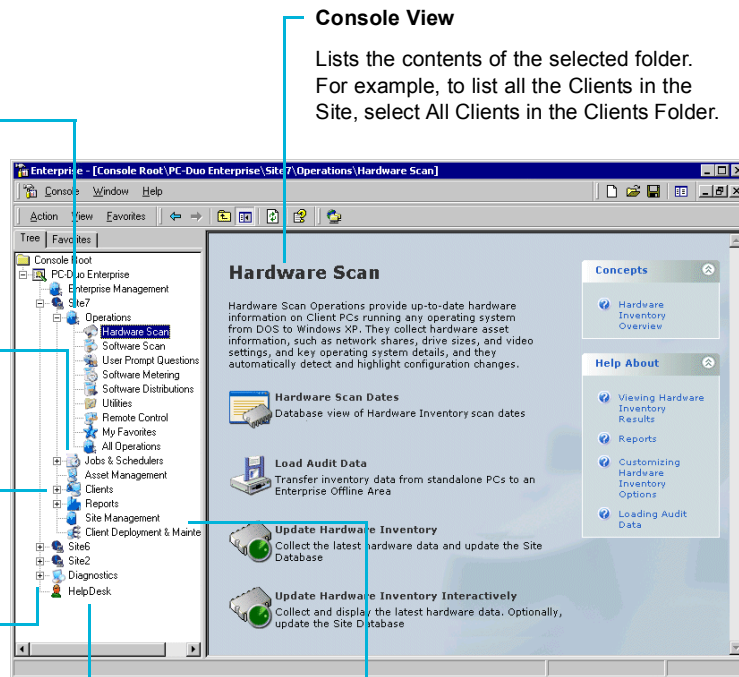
Console View

Lists the contents of the selected folder. For example, to list all the Clients in the Site, select All Clients in the Clients Folder.

Enterprise - [Console Root\PC-Duo Enterprise\Site7\Operations\Hardware Scan]

Console Window Help

Action View Favorites

Tree Favorites

Console Root
PC-Duo Enterprise
Enterprise Management
Site7
Operations
Hardware Scan
Software Scan
User Prompt Questions
Software Metering
Software Distributions
Utilities
Remote Control
My Favorites
All Operations
Jobs & Schedulers
Asset Management
Clients
Reports
Site Management
Client Deployment & Mainte
Site6
Site2
Diagnostics
HelpDesk

Hardware Scan

Hardware Scan Operations provide up-to-date hardware information on Client PCs running any operating system from DOS to Windows XP. They collect hardware asset information, such as network shares, drive sizes, and video settings, and key operating system details, and they automatically detect and highlight configuration changes.

Hardware Scan Dates
Database view of Hardware Inventory scan dates

Load Audit Data
Transfer inventory data from standalone PCs to an Enterprise Offline Area

Update Hardware Inventory
Collect the latest hardware data and update the Site Database

Update Hardware Inventory Interactively
Collect and display the latest hardware data. Optionally, update the Site Database

Concepts

Hardware Inventory Overview

Help About

Viewing Hardware Inventory Results

Reports

Customizing Hardware Inventory Options

Loading Audit Data